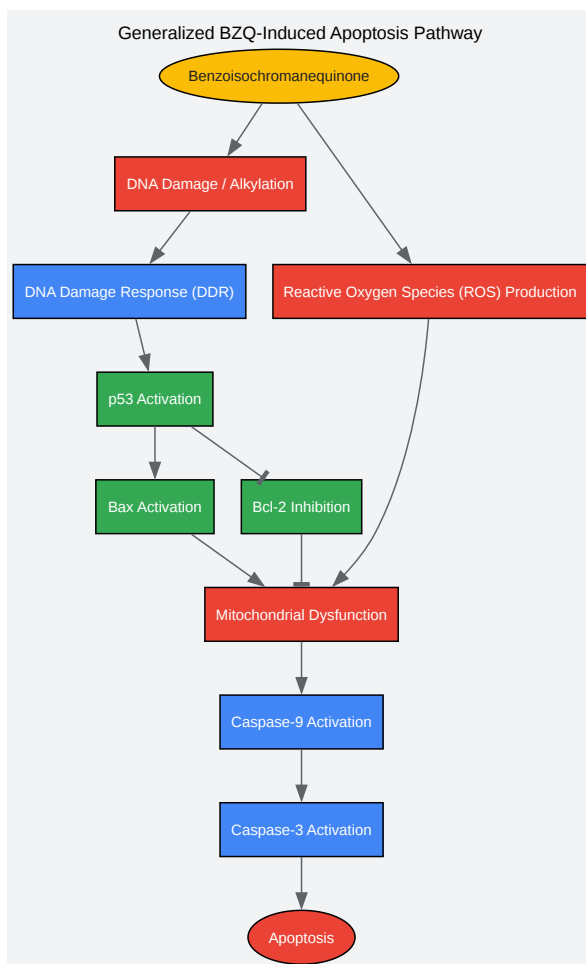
Generalized BZQ-Induced Apoptosis Pathway

Benzoisochromanequinone

DNA Damage / Alkylation

DNA Damage Response (DDR)

Reactive Oxygen Species (ROS) Production

p53 Activation

Bax Activation

Bcl-2 Inhibition

Mitochondrial Dysfunction

Caspase-9 Activation

Caspase-3 Activation

Apoptosis